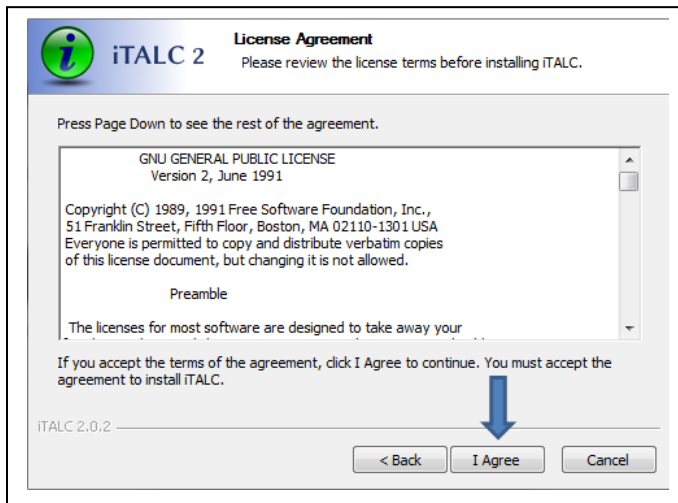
iTALC 2

License Agreement

Please review the license terms before installing iTALC.

Press Page Down to see the rest of the agreement.

GNU GENERAL PUBLIC LICENSE
Version 2, June 1991

Copyright (C) 1989, 1991 Free Software Foundation, Inc.,
51 Franklin Street, Fifth Floor, Boston, MA 02110-1301 USA
Everyone is permitted to copy and distribute verbatim copies
of this license document, but changing it is not allowed.

Preamble

The licenses for most software are designed to take away your

If you accept the terms of the agreement, click I Agree to continue. You must accept the agreement to install iTALC.

iTALC 2.0.2

< Back

I Agree

Cancel